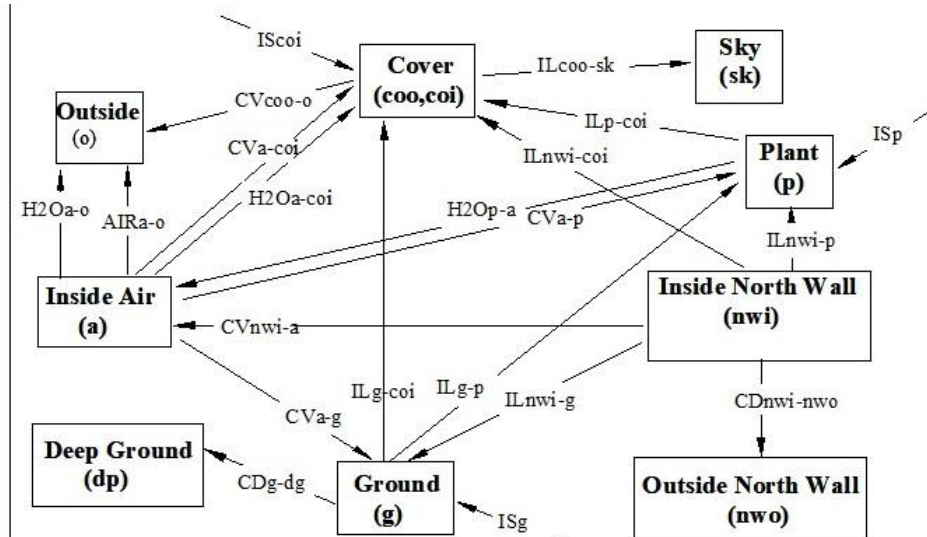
IScoi

Cover
(coo,coi)

ILcoo-sk

Sky
(sk)

Outside
(o)

CVcoo-o

CVa-coi

ILp-coi

ILnwi-coi

Plant
(p)

ISp

H2Oa-o

AIRa-o

H2Oa-coi

H2Op-a

CVa-p

ILnwi-p

Inside Air
(a)

Inside North Wall
(nwi)

CVnwi-a

ILg-coi

ILg-p

ILnwi-g

CVa-g

CDnwi-nwo

Deep Ground
(dp)

CDg-dg

Ground
(g)

ISg

Outside North Wall
(nwo)